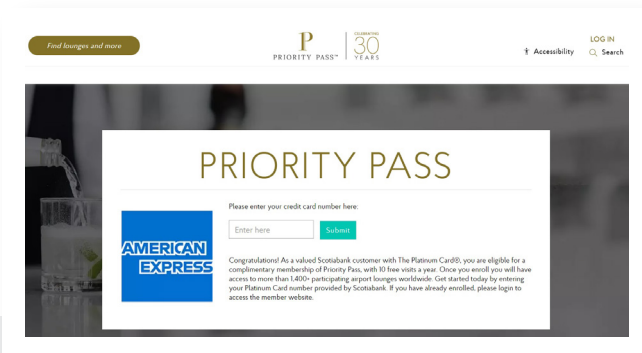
Find lounges and more

P
PRIORITY PASS™

CELEBRATING
30
YEARS

LOG IN
Accessibility
Search

PRIORITY PASS

AMERICAN EXPRESS

Please enter your credit card number here:

Enter here

Submit

Congratulations! As a valued Scotiabank customer with The Platinum Card®, you are eligible for a complimentary membership of Priority Pass, with 10 free visits a year. Once you enroll you will have access to more than 1,400+ participating airport lounges worldwide. Get started today by entering your Platinum Card number provided by Scotiabank. If you have already enrolled, please login to access the member website.